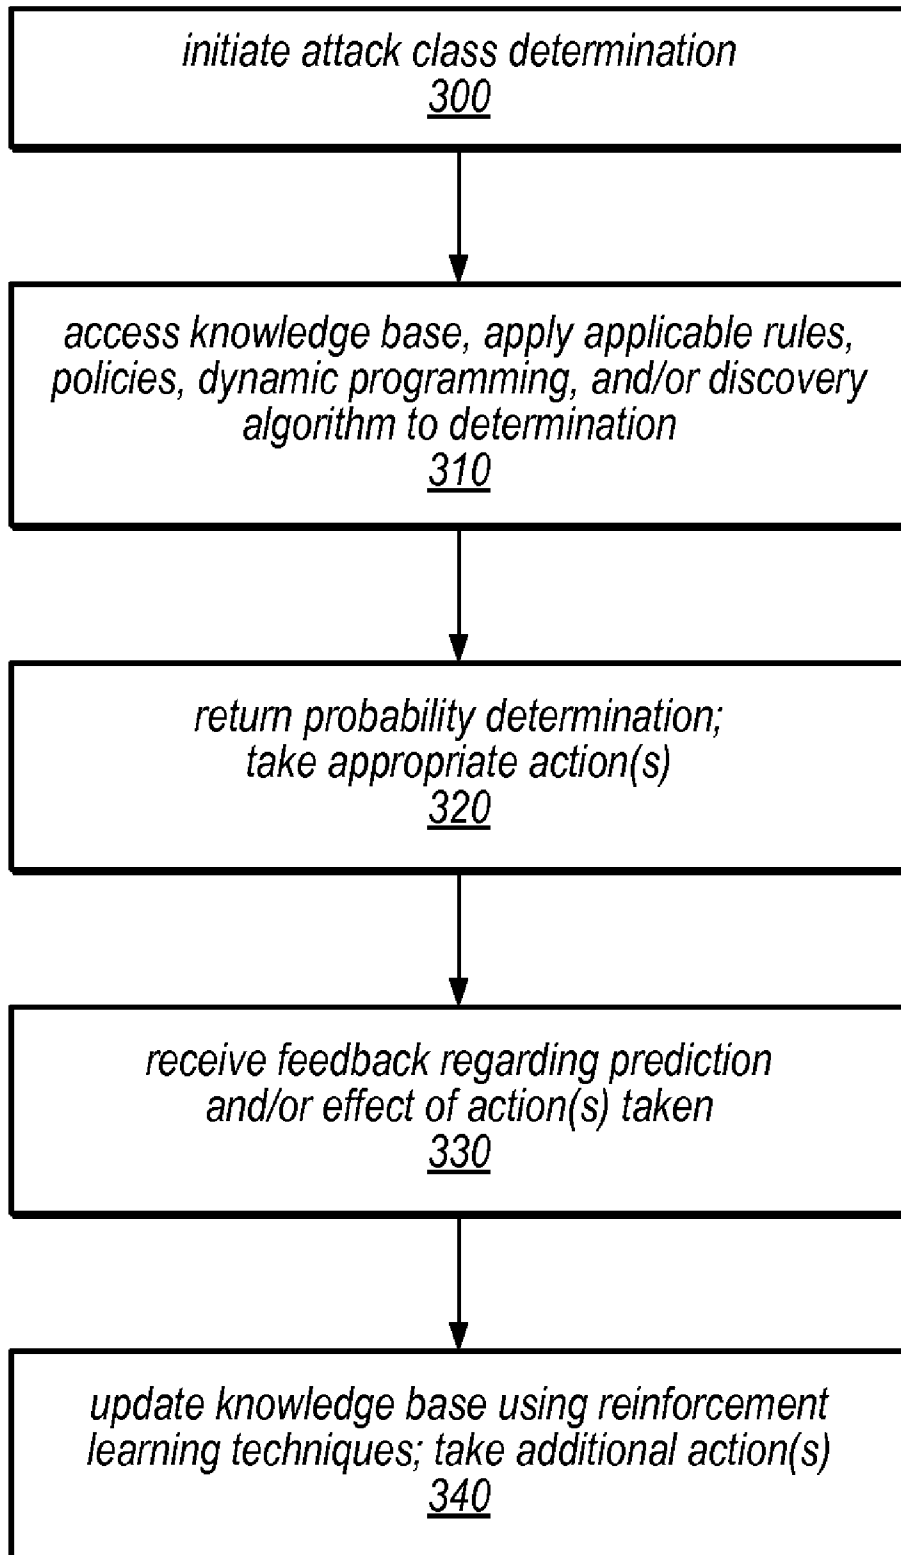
initiate attack class determination
300

access knowledge base, apply applicable rules, policies, dynamic programming, and/or discovery algorithm to determination
310

return probability determination; take appropriate action(s)
320

receive feedback regarding prediction and/or effect of action(s) taken
330

update knowledge base using reinforcement learning techniques; take additional action(s)
340